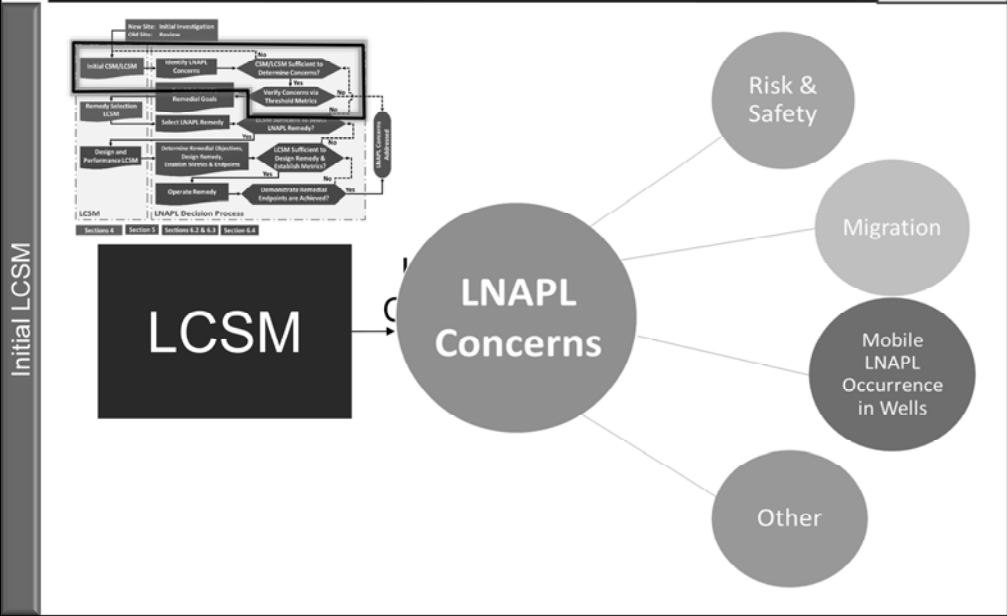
Initial LCSM

New Site: Initial Investigation
Old Site: Review

Initial CSM/LCSM

Identify LNAPL Concerns

No

CSM/LCSM Sufficient to Determine Concerns?

Yes

Verify Concerns via Threshold Metrics

No

Remedy Selection LCSM

Remedial Goals

Select LNAPL Remedy

LCSM Sufficient to Select LNAPL Remedy?

Yes

No

LNAPL Concerns Addressed

Design and Performance LCSM

Determine Remedial Objectives, Design Remedy, Establish Metrics & Endpoints

LCSM Sufficient to Design Remedy & Establish Metrics?

Yes

No

Operate Remedy

Demonstrate Remedial Endpoints are Achieved?

Yes

LCSM

LNAPL Decision Process

Sections 4 | Section 5 | Sections 6.2 & 6.3 | Section 6.4

LCSM

LNAPL Concerns

Risk & Safety

Migration

Mobile LNAPL Occurrence in Wells

Other